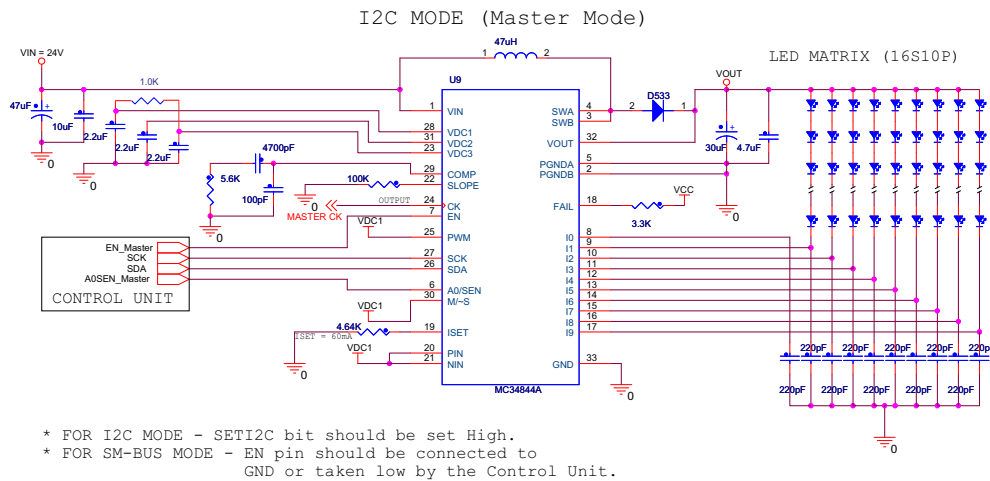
I2C MODE (Master Mode)

VIN = 24V
47uF
10uF
2.2uF
2.2uF
2.2uF
1.0K
0
0
47uH
1 2
U9
1 VIN
28 VDC1
31 VDC2
23 VDC3
29 COMP
22 SLOPE
24 CK
7 EN
25 PWM
27 SCK
26 SDA
6 A0/SEN
30 M/~S
19 ISET
20 PIN
21 NIN
SWA 4
SWB 3
VOUT 32
PGNDA 5
PGNDB 2
FAIL 18
I0 8
I1 9
I2 10
I3 11
I4 12
I5 13
I6 14
I7 15
I8 16
I9 17
GND 33
MC34844A
4700pF
5.6K
100pF
0
100K
0
OUTPUT
MASTER CK
VDC1
VDC1
4.64K
ISET = 60mA
VDC1
0
EN_Master
SCK
SDA
A0SEN_Master
CONTROL UNIT
D533
2 1
VOUT
30uF
4.7uF
0
VCC
3.3K
0
LED MATRIX (16S10P)
220pF
220pF
220pF
220pF
220pF
220p
220pF
220pF
220pF
220pF
220pF
0

* FOR I2C MODE - SETI2C bit should be set High.
* FOR SM-BUS MODE - EN pin should be connected to GND or taken low by the Control Unit.